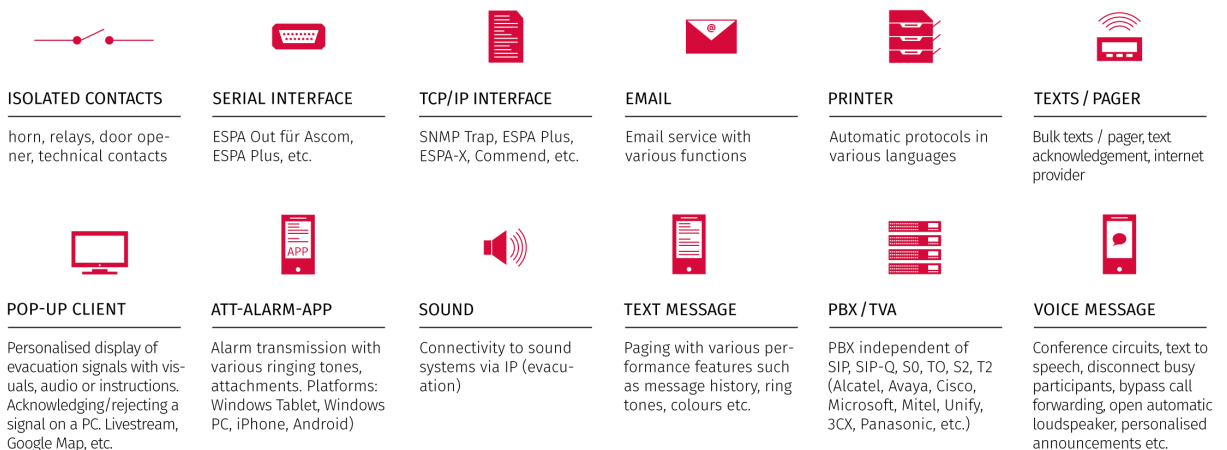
ISOLATED CONTACTS

horn, relays, door opener, technical contacts

SERIAL INTERFACE

ESPA Out für Ascom, ESPA Plus, etc.

TCP/IP INTERFACE

SNMP Trap, ESPA Plus, ESPA-X, Commend, etc.

@

EMAIL

Email service with various functions

PRINTER

Automatic protocols in various languages

TEXTS / PAGER

Bulk texts / pager, text acknowledgement, internet provider

POP-UP CLIENT

Personalised display of evacuation signals with visuals, audio or instructions. Acknowledging/rejecting a signal on a PC. Livestream, Google Map, etc.

APP

ATT-ALARM-APP

Alarm transmission with various ringing tones, attachments. Platforms: Windows Tablet, Windows PC, iPhone, Android)

SOUND

Connectivity to sound systems via IP (evacuation)

TEXT MESSAGE

Paging with various performance features such as message history, ring tones, colours etc.

PBX / TVA

PBX independent of SIP, SIP-Q, S0, TO, S2, T2 (Alcatel, Avaya, Cisco, Microsoft, Mitel, Unify, 3CX, Panasonic, etc.)

VOICE MESSAGE

Conference circuits, text to speech, disconnect busy participants, bypass call forwarding, open automatic loudspeaker, personalised announcements etc.